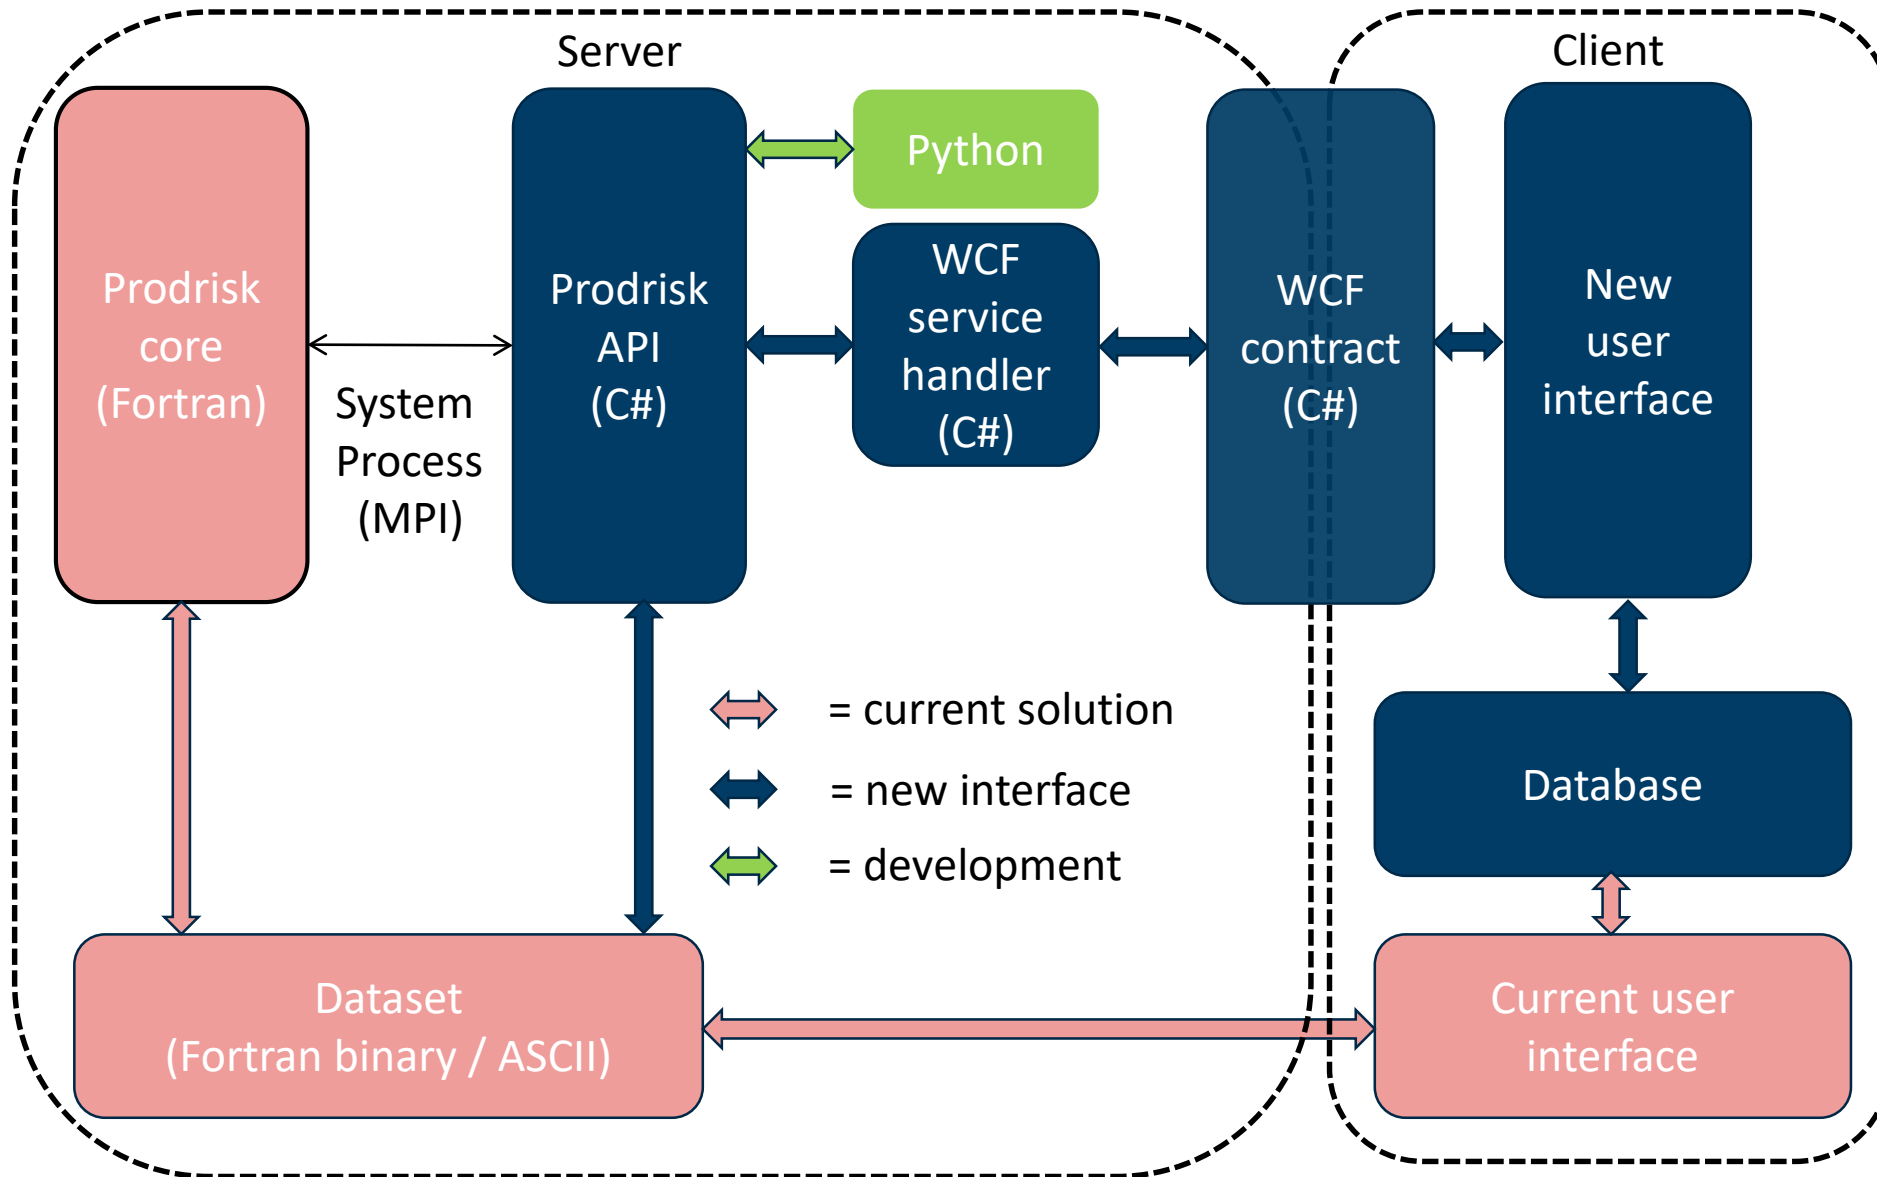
Server

Client

Prodrisk core (Fortran)

System Process (MPI)

Prodrisk API (C#)

Python

WCF service handler (C#)

WCF contract (C#)

New user interface

= current solution

= new interface

= development

Database

Dataset (Fortran binary / ASCII)

Current user interface